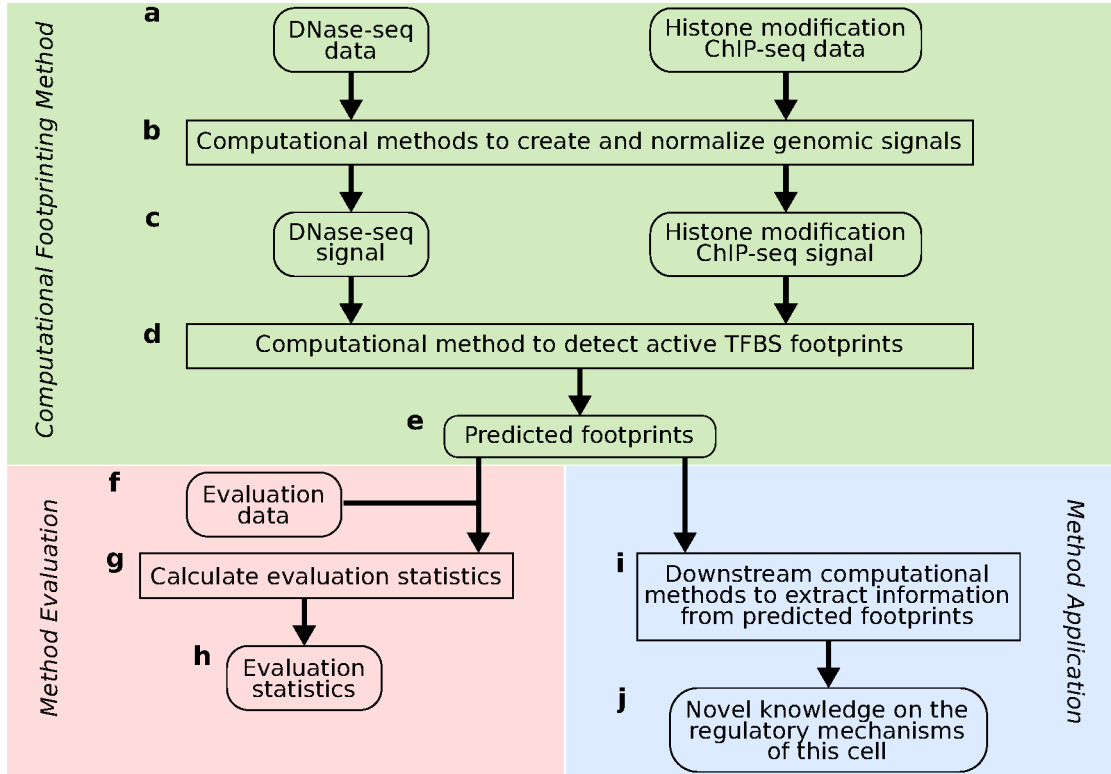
Computational Footprinting Method

a

DNase-seq data

Histone modification ChIP-seq data

b

Computational methods to create and normalize genomic signals

c

DNase-seq signal

Histone modification ChIP-seq signal

d

Computational method to detect active TFBS footprints

e

Predicted footprints

Method Evaluation

f

Evaluation data

g

Calculate evaluation statistics

h

Evaluation statistics

Method Application

i

Downstream computational methods to extract information from predicted footprints

j

Novel knowledge on the regulatory mechanisms of this cell